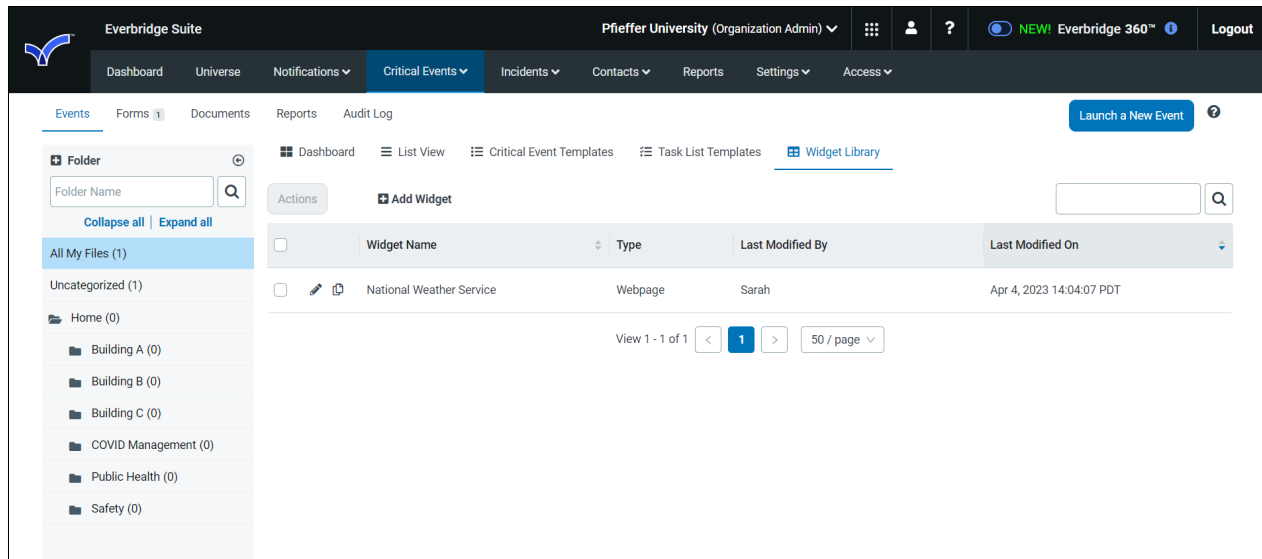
Everbridge Suite

Pfieffer University (Organization Admin)

NEW! Everbridge 360™

Logout

Dashboard Universe Notifications Critical Events Incidents Contacts Reports Settings Access

Events Forms 1 Documents Reports Audit Log

Launch a New Event

Folder

Folder Name

Collapse all | Expand all

All My Files (1)

Uncategorized (1)

Home (0)

Building A (0)

Building B (0)

Building C (0)

COVID Management (0)

Public Health (0)

Safety (0)

Dashboard List View Critical Event Templates Task List Templates Widget Library

Actions

Add Widget

| Widget Name | Type | Last Modified By | Last Modified On |
|---|---|---|---|
| National Weather Service | Webpage | Sarah | Apr 4, 2023 14:04:07 PDT |

View 1 - 1 of 1 < 1 > 50 / page